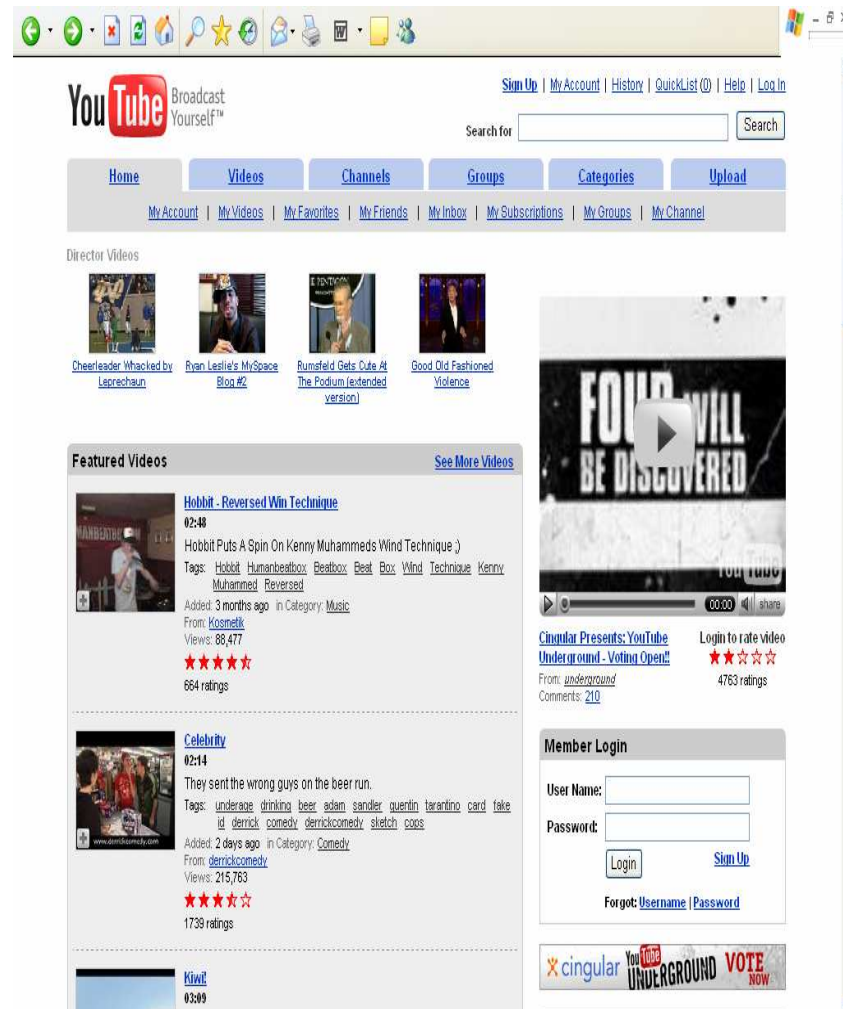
You Tube Broadcast Yourself™

Sign Up | My Account | History | QuickList (0) | Help | Log In

Search for Search

Home Videos Channels Groups Categories Upload

My Account | My Videos | My Favorites | My Friends | My Inbox | My Subscriptions | My Groups | My Channel

Director Videos

Cheerleader Whacked by Leprechaun

Ryan Leslie's MySpace Blog #2

Rumsfeld Gets Cute At The Podium (extended version)

Good Old Fashioned Violence

Featured Videos See More Videos

Hobbit - Reversed Win Technique
02:48
Hobbit Puts A Spin On Kenny Muhammeds Wind Technique ;)
Tags: Hobbit Humanbeatbox Beatbox Beat Box Wind Technique Kenny Muhammed Reversed
Added: 3 months ago in Category: Music
From: Kosmetik
Views: 88,477
664 ratings

Celebrity
02:14
They sent the wrong guys on the beer run.
Tags: underage drinking beer adam sandler quentin tarantino card fake id derrick comedy derrickcomedy sketch cops
Added: 2 days ago in Category: Comedy
From: derrickcomedy
Views: 215,763
1739 ratings

Kiwi!
03:09

FOUR WILL BE DISCOVERED
You Tube
00:00 share

Cingular Presents: YouTube Underground - Voting Open!!
From: underground
Comments: 210

Login to rate video
4763 ratings

Member Login
User Name:
Password:
Login
Sign Up
Forgot: Username | Password

cingular You Tube UNDERGROUND VOTE NOW